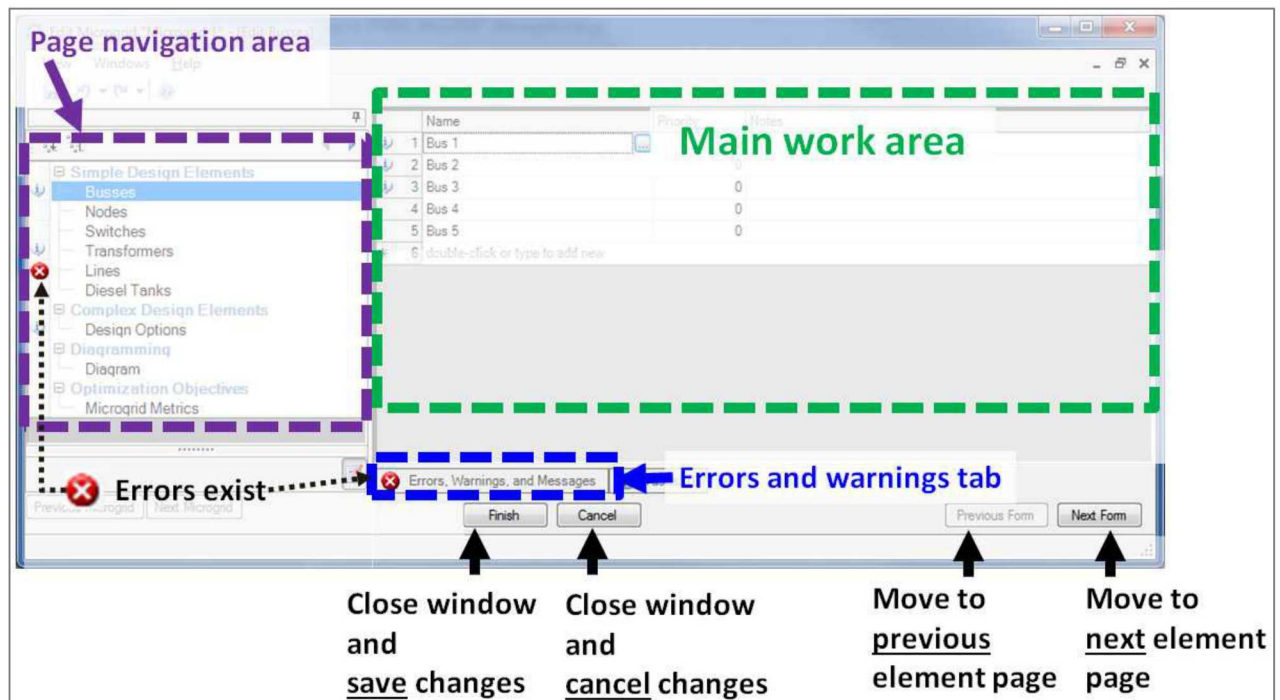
Page navigation area

Windows Help

Simple Design Elements
Busses
Nodes
Switches
Transformers
Lines
Diesel Tanks
Complex Design Elements
Design Options
Diagramming
Diagram
Optimization Objectives
Microgrid Metrics

| | Name | Priority | Notes |
|---|---|---|---|
| 1 | Bus 1 | | |
| 2 | Bus 2 | 0 | |
| 3 | Bus 3 | 0 | |
| 4 | Bus 4 | 0 | |
| 5 | Bus 5 | 0 | |
| 6 | double-click or type to add new | | |

Main work area

Errors, Warnings, and Messages

Errors and warnings tab

Errors exist

Previous Microgrid Next Microgrid

Finish Cancel Previous Form Next Form

Close window and save changes

Close window and cancel changes

Move to previous element page

Move to next element page